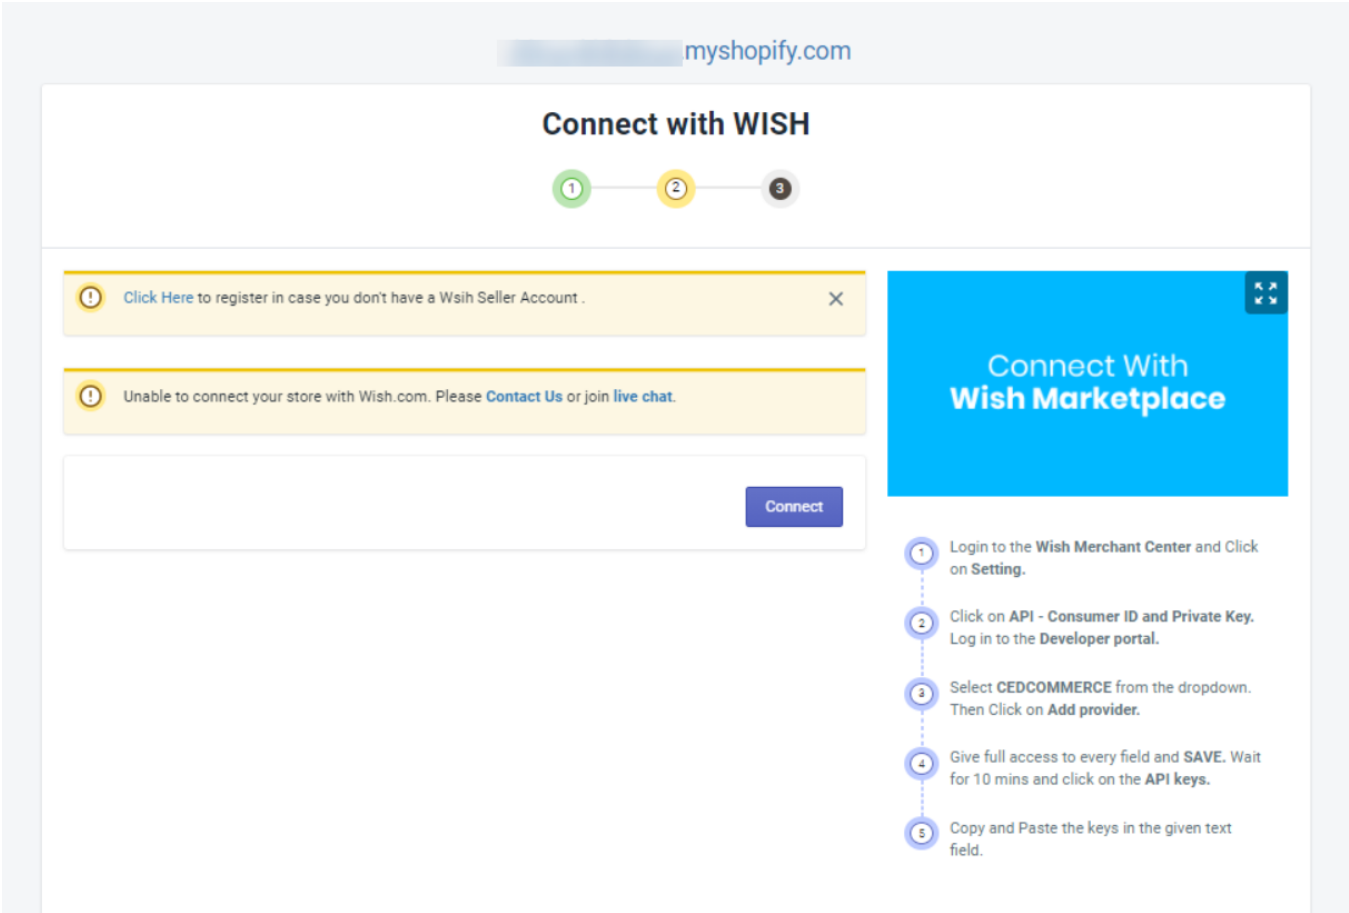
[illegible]myshopify.com

Connect with WISH

1 2 3

Click Here to register in case you don't have a Wsih Seller Account .

Unable to connect your store with Wish.com. Please Contact Us or join live chat.

Connect

Connect With
Wish Marketplace

1 Login to the Wish Merchant Center and Click on Setting.

2 Click on API - Consumer ID and Private Key. Log in to the Developer portal.

3 Select CEDCOMMERCE from the dropdown. Then Click on Add provider.

4 Give full access to every field and SAVE. Wait for 10 mins and click on the API keys.

5 Copy and Paste the keys in the given text field.